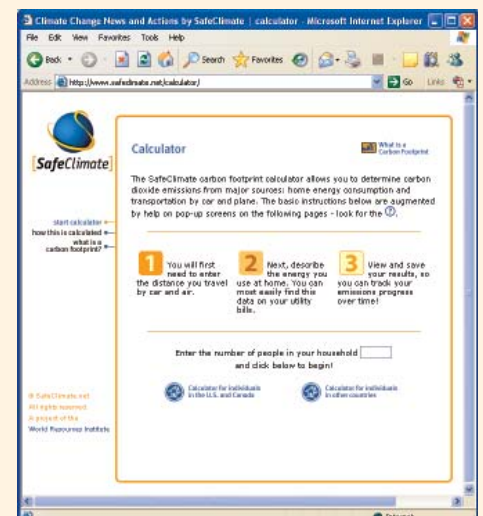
Climate Change News and Actions by SafeClimate | calculator - Microsoft Internet Explorer

File Edit View Favorites Tools Help

Back Search Favorites

Address http://www.safeclimate.net/calculator/ Go Links

SafeClimate

start calculator
how this is calculated
what is a carbon footprint?

© SafeClimate.net
All rights reserved
A project of the
World Resources Institute

Calculator

What is a Carbon Footprint

The SafeClimate carbon footprint calculator allows you to determine carbon dioxide emissions from major sources: home energy consumption and transportation by car and plane. The basic instructions below are augmented by help on pop-up screens on the following pages - look for the ⓘ.

1 You will first need to enter the distance you travel by car and air.

2 Next, describe the energy you use at home. You can most easily find this data on your utility bills.

3 View and save your results, so you can track your emissions progress over time!

Enter the number of people in your household
and click below to begin!

Calculator for individuals in the U.S. and Canada

Calculator for individuals in other countries